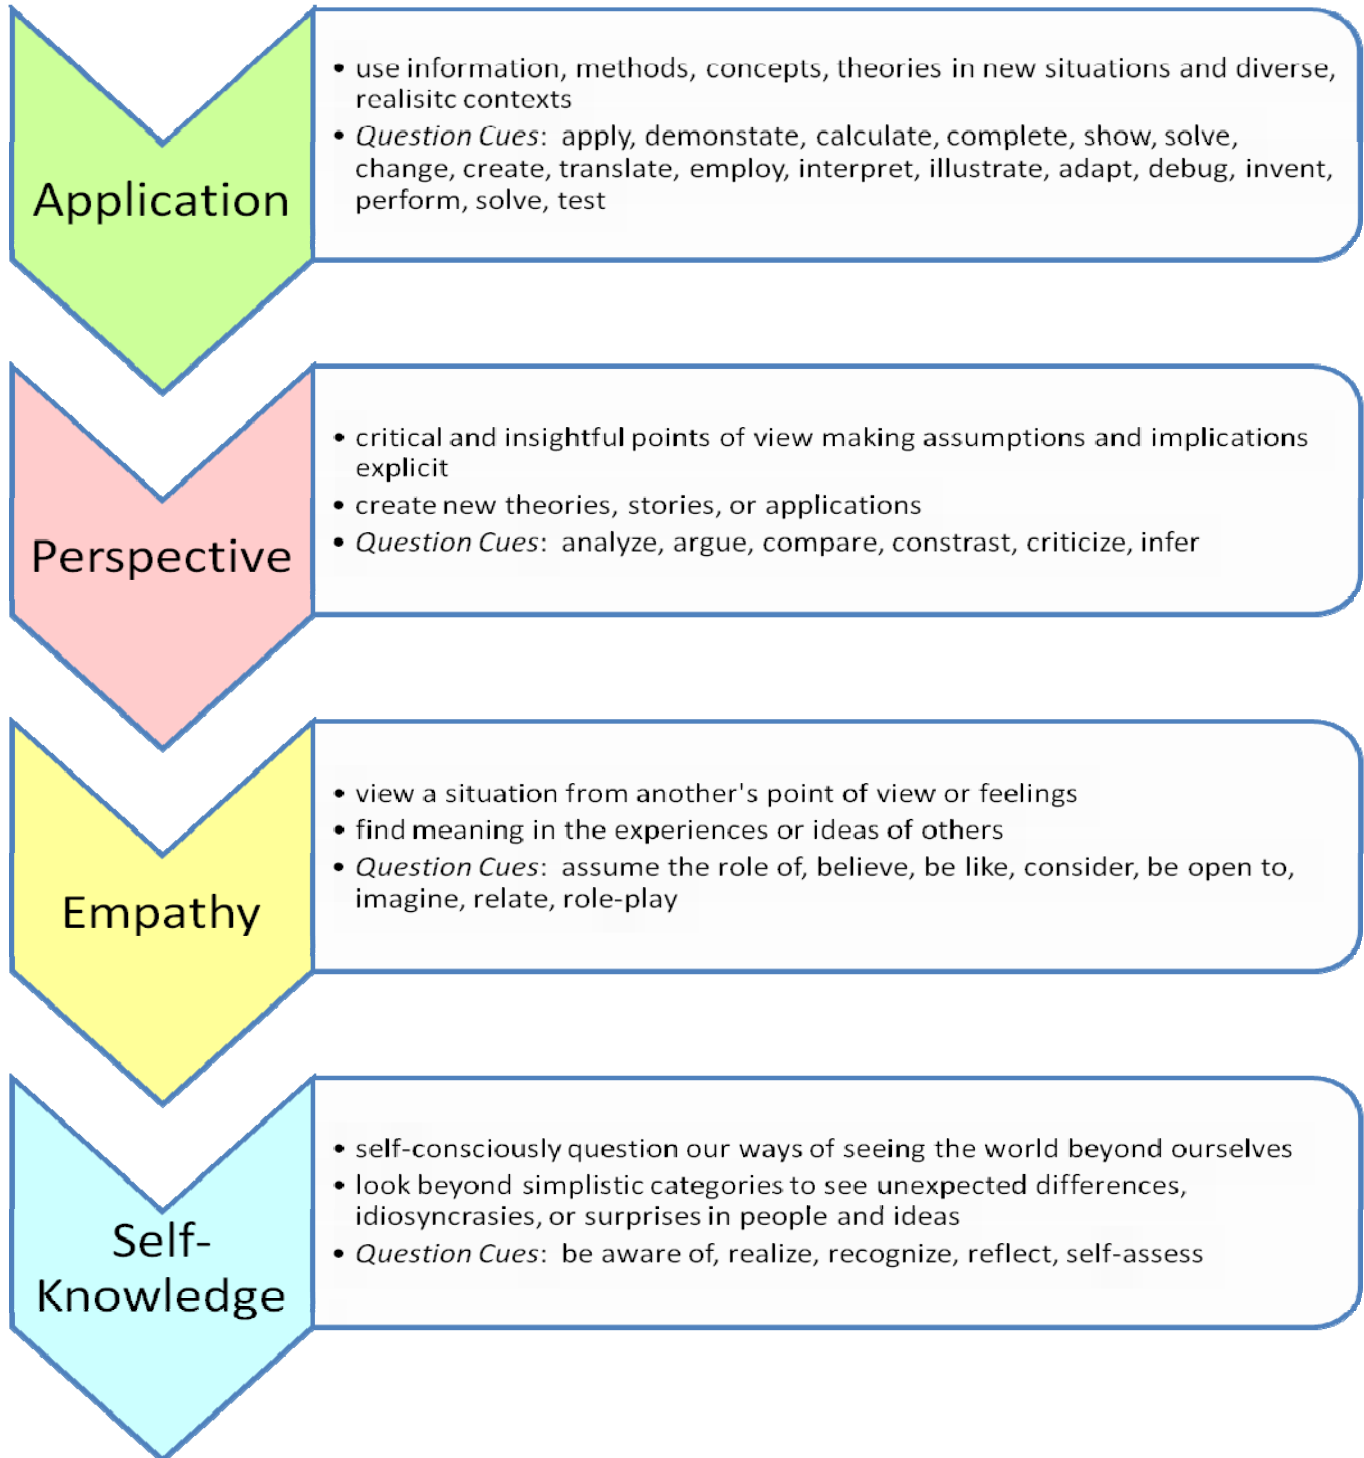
Application

- use information, methods, concepts, theories in new situations and diverse, realisitc contexts
- *Question Cues*: apply, demonstate, calculate, complete, show, solve, change, create, translate, employ, interpret, illustrate, adapt, debug, invent, perform, solve, test

Perspective

- critical and insightful points of view making assumptions and implications explicit
- create new theories, stories, or applications
- *Question Cues*: analyze, argue, compare, constrast, criticize, infer

Empathy

- view a situation from another's point of view or feelings
- find meaning in the experiences or ideas of others
- *Question Cues*: assume the role of, believe, be like, consider, be open to, imagine, relate, role-play

Self-Knowledge

- self-consciously question our ways of seeing the world beyond ourselves
- look beyond simplistic categories to see unexpected differences, idiosyncrasies, or surprises in people and ideas
- *Question Cues*: be aware of, realize, recognize, reflect, self-assess